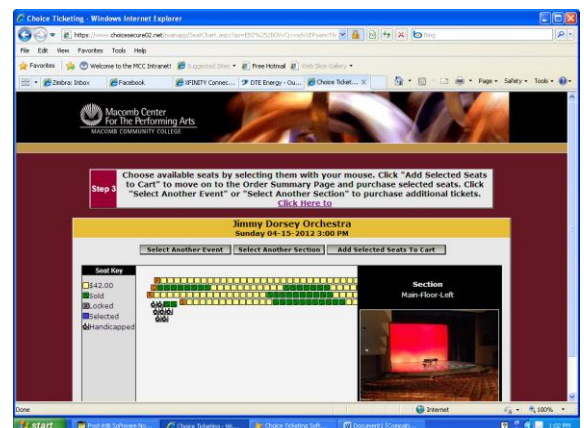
Choice Ticketing - Windows Internet Explorer

https://www.choicesecure02.net/main.asp?SeatChart.aspx?qs=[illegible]

Bing

File Edit View Favorites Tools Help

Favorites | Welcome to the MCC Intranet! | Suggested Sites | Free Hotmail | Web Slice Gallery

Zimbra: Inbox | Facebook | XFINITY Connec... | DTE Energy - Ou... | Choice Ticket...

Page | Safety | Tools

Macomb Center For The Performing Arts
MACOMB COMMUNITY COLLEGE

Step 3 Choose available seats by selecting them with your mouse. Click "Add Selected Seats to Cart" to move on to the Order Summary Page and purchase selected seats. Click "Select Another Event" or "Select Another Section" to purchase additional tickets. Click Here to

Jimmy Dorsey Orchestra
Sunday 04-15-2012 3:00 PM

Select Another Event | Select Another Section | Add Selected Seats To Cart

Seat Key
$42.00
Sold
Locked
Selected
Handicapped

Section
Main-Floor-Left

Done | Internet | 100%

start | Post-it® Software No... | Choice Ticketing - Wi... | Choice Ticketing Soft... | Document1 [Compati... | 1:02 PM